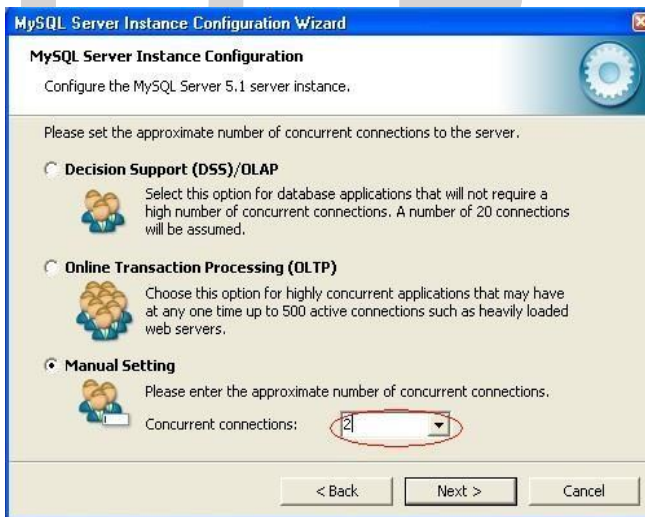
MySQL Server Instance Configuration Wizard

MySQL Server Instance Configuration

Configure the MySQL Server 5.1 server instance.

Please set the approximate number of concurrent connections to the server.

Decision Support (DSS)/OLAP

Select this option for database applications that will not require a high number of concurrent connections. A number of 20 connections will be assumed.

Online Transaction Processing (OLTP)

Choose this option for highly concurrent applications that may have at any one time up to 500 active connections such as heavily loaded web servers.

Manual Setting

Please enter the approximate number of concurrent connections.

Concurrent connections: 2

< Back Next > Cancel